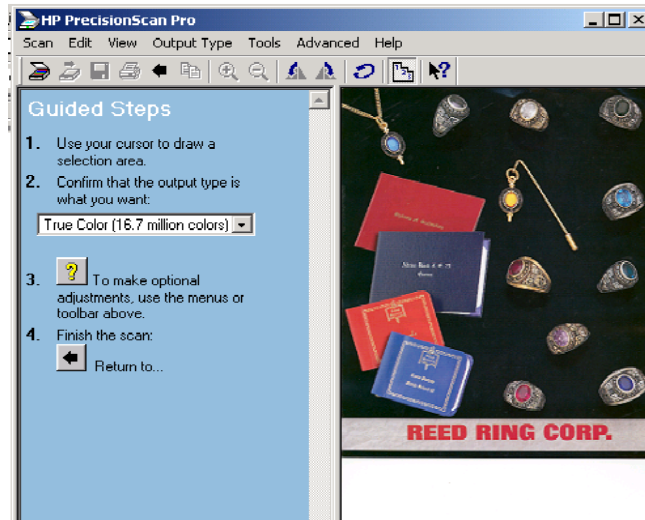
HP PrecisionScan Pro

Scan Edit View Output Type Tools Advanced Help

Guided Steps

1. Use your cursor to draw a selection area.

2. Confirm that the output type is what you want:

True Color (16.7 million colors)

3. To make optional adjustments, use the menus or toolbar above.

4. Finish the scan:

Return to...

REED RING CORP.